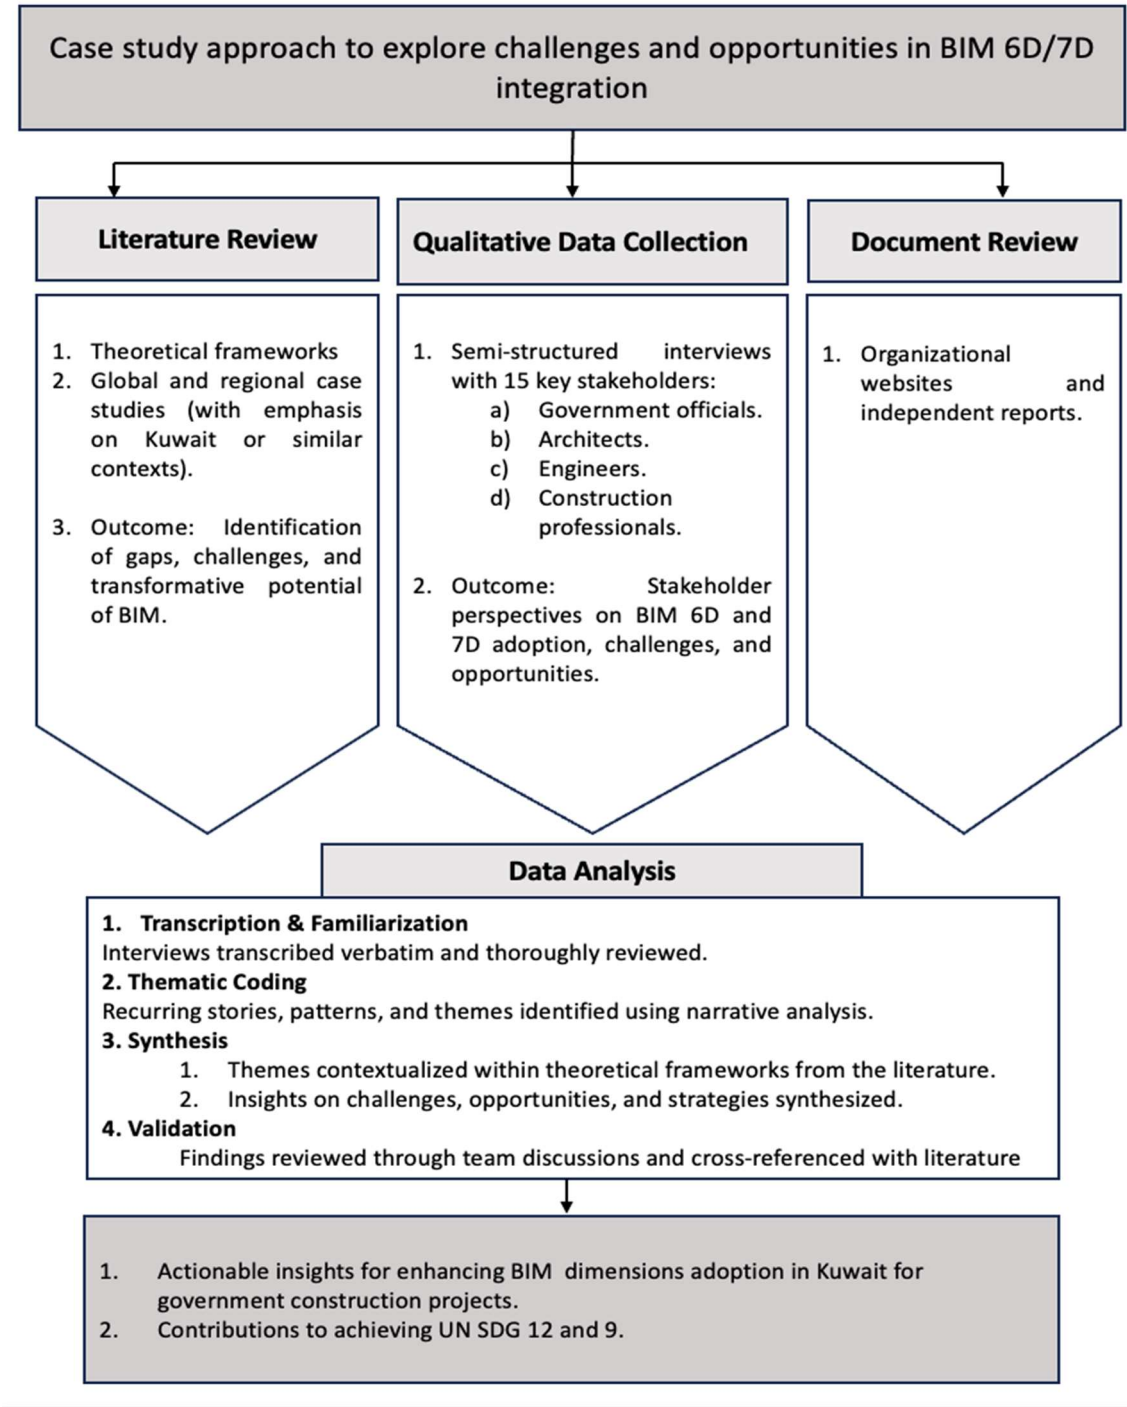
Case study approach to explore challenges and opportunities in BIM 6D/7D integration

Literature Review

1. Theoretical frameworks
2. Global and regional case studies (with emphasis on Kuwait or similar contexts).

3. Outcome: Identification of gaps, challenges, and transformative potential of BIM.

Qualitative Data Collection

1. Semi-structured interviews with 15 key stakeholders:
a) Government officials.
b) Architects.
c) Engineers.
d) Construction professionals.

2. Outcome: Stakeholder perspectives on BIM 6D and 7D adoption, challenges, and opportunities.

Document Review

1. Organizational websites and independent reports.

Data Analysis

1. Transcription & Familiarization
Interviews transcribed verbatim and thoroughly reviewed.
2. Thematic Coding
Recurring stories, patterns, and themes identified using narrative analysis.
3. Synthesis
1. Themes contextualized within theoretical frameworks from the literature.
2. Insights on challenges, opportunities, and strategies synthesized.
4. Validation
Findings reviewed through team discussions and cross-referenced with literature

1. Actionable insights for enhancing BIM dimensions adoption in Kuwait for government construction projects.
2. Contributions to achieving UN SDG 12 and 9.